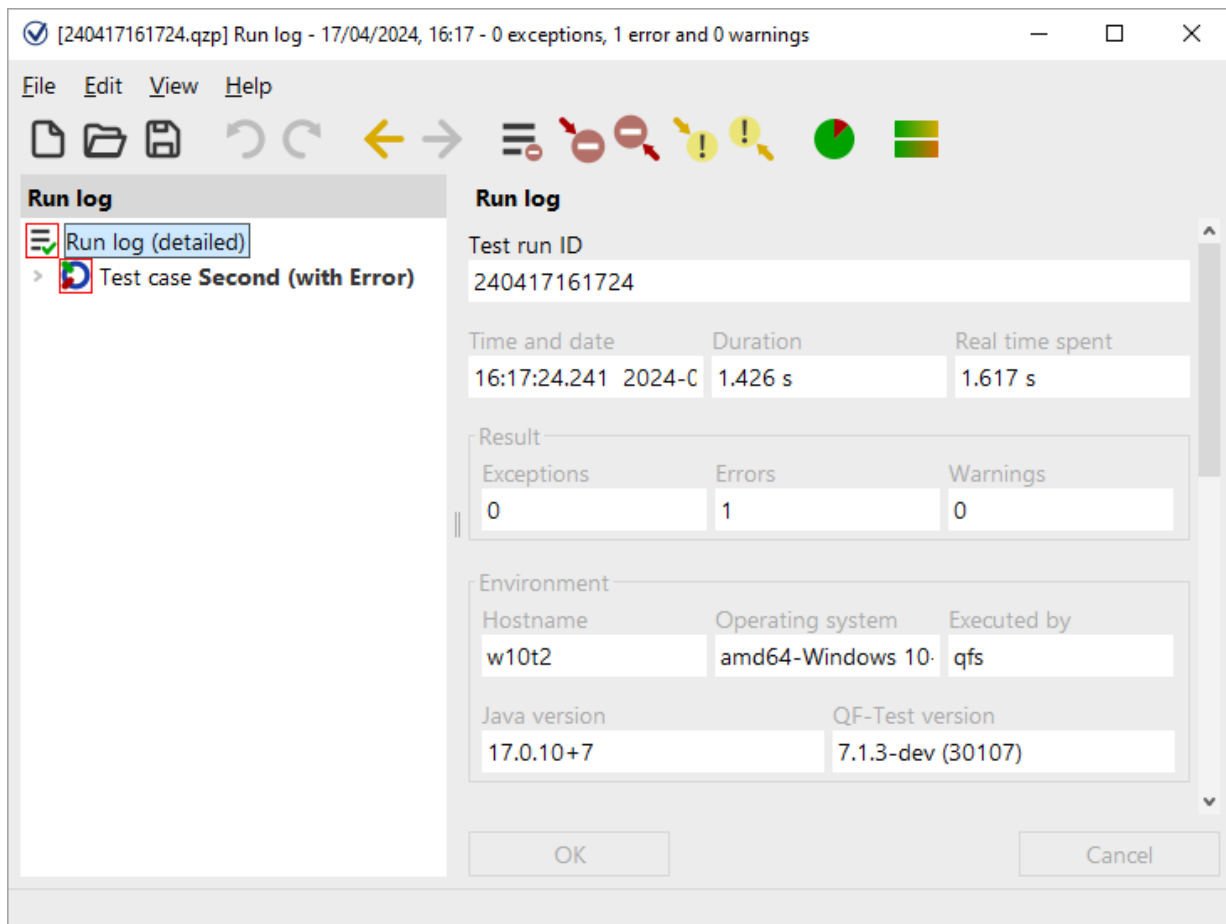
[240417161724.qzp] Run log - 17/04/2024, 16:17 - 0 exceptions, 1 error and 0 warnings

File Edit View Help

Run log

Run log (detailed)
Test case **Second (with Error)**

Run log

Test run ID
240417161724

Time and date
16:17:24.241 2024-0

Duration
1.426 s

Real time spent
1.617 s

Result

Exceptions
0

Errors
1

Warnings
0

Environment

Hostname
w10t2

Operating system
amd64-Windows 10-

Executed by
qfs

Java version
17.0.10+7

QF-Test version
7.1.3-dev (30107)

OK

Cancel